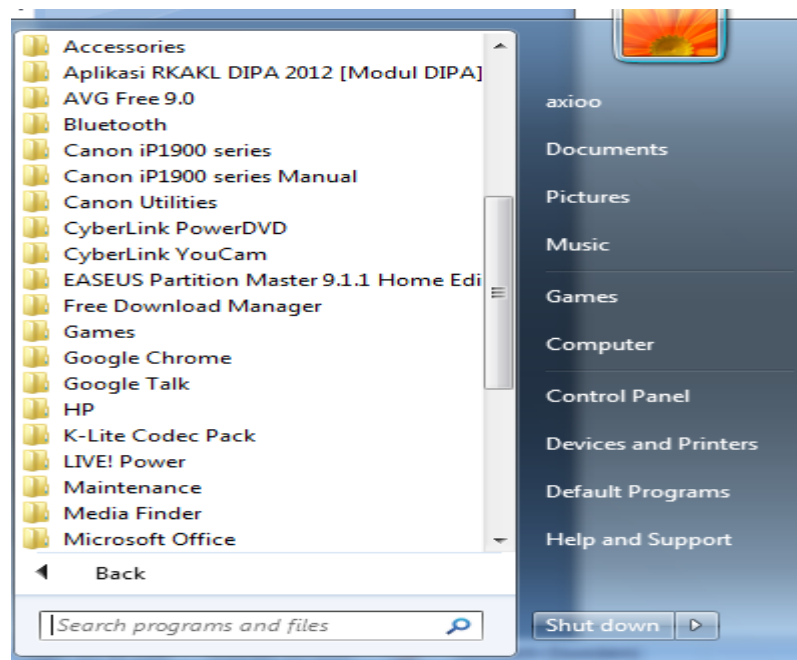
Accessories
Aplikasi RKAKL DIPA 2012 [Modul DIPA]
AVG Free 9.0
Bluetooth
Canon iP1900 series
Canon iP1900 series Manual
Canon Utilities
CyberLink PowerDVD
CyberLink YouCam
EASEUS Partition Master 9.1.1 Home Edi
Free Download Manager
Games
Google Chrome
Google Talk
HP
K-Lite Codec Pack
LIVE! Power
Maintenance
Media Finder
Microsoft Office

Back

Search programs and files

axioo
Documents
Pictures
Music
Games
Computer
Control Panel
Devices and Printers
Default Programs
Help and Support

Shut down